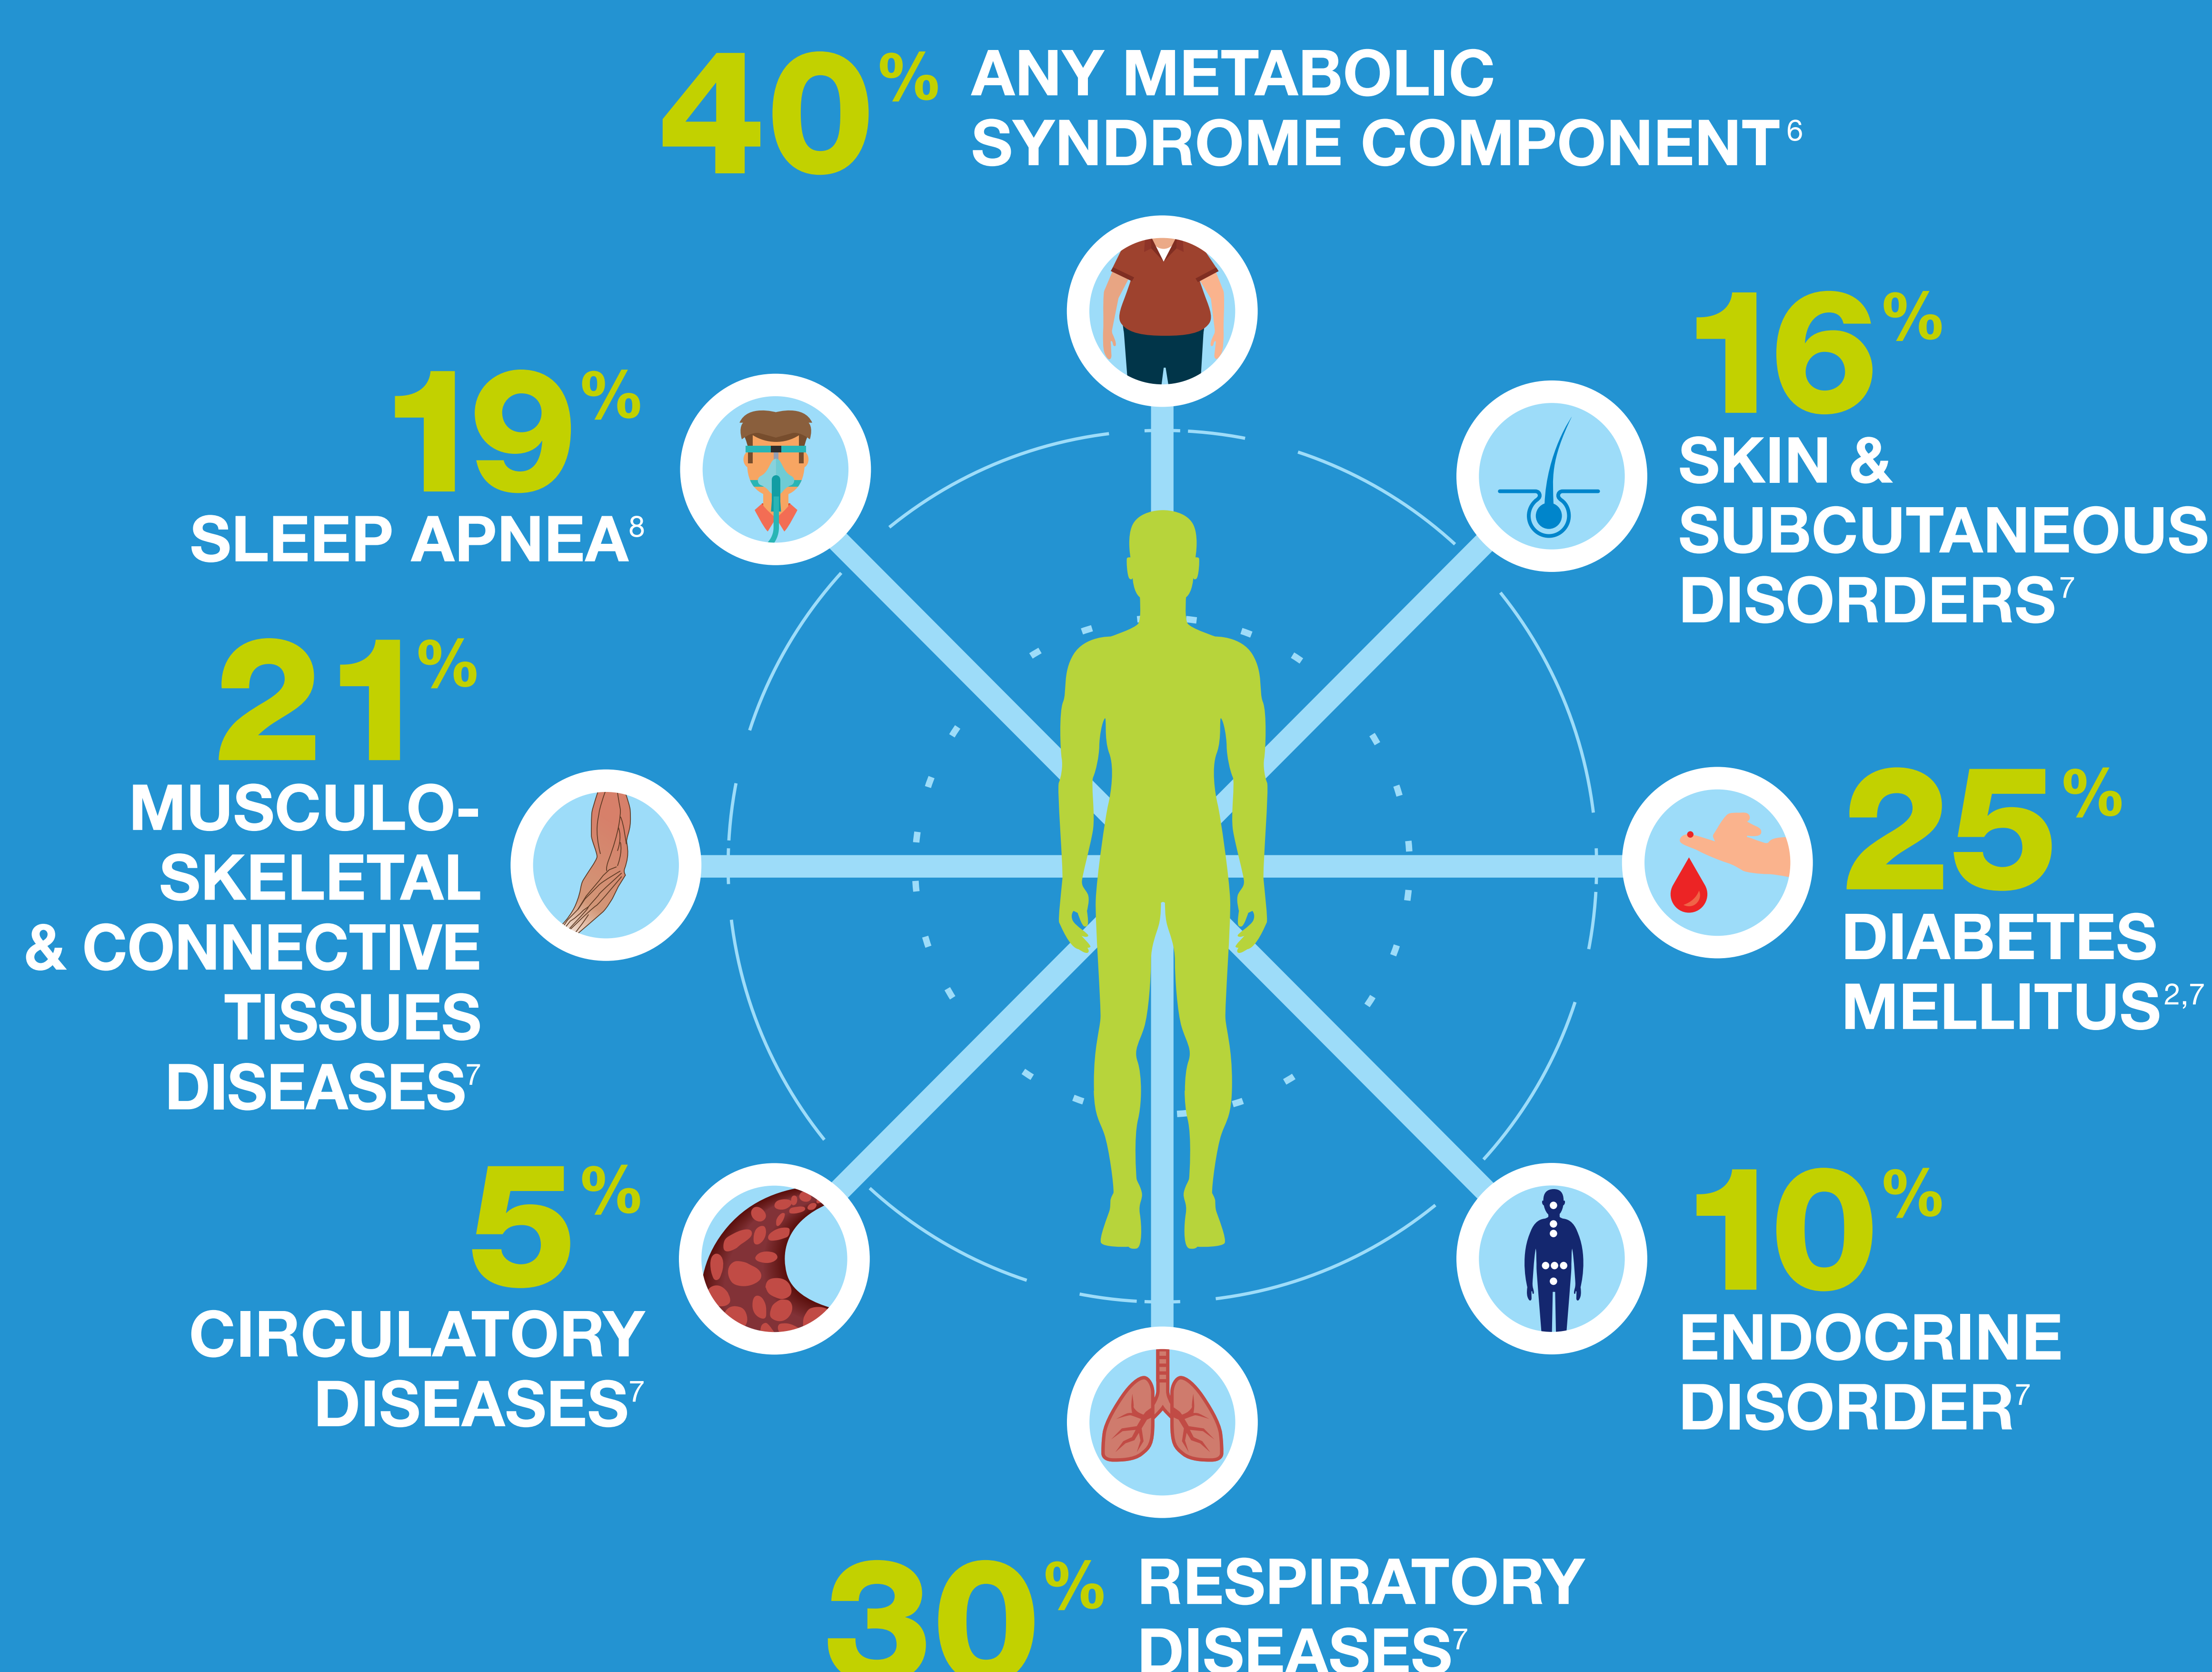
40% ANY METABOLIC SYNDROME COMPONENT$^{6}$

19% SLEEP APNEA$^{8}$

16% SKIN & SUBCUTANEOUS DISORDERS$^{7}$

21% MUSCULO-SKELETAL & CONNECTIVE TISSUES DISEASES$^{7}$

25% DIABETES MELLITUS$^{2,7}$

5% CIRCULATORY DISEASES$^{7}$

10% ENDOCRINE DISORDER$^{7}$

30% RESPIRATORY DISEASES$^{7}$